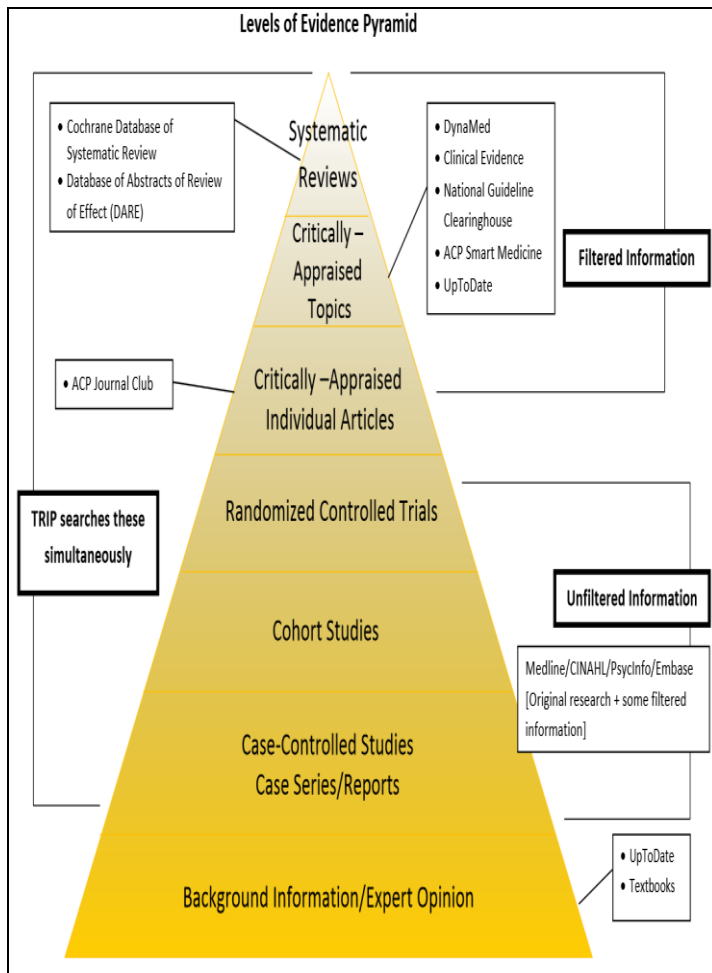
Levels of Evidence Pyramid

• Cochrane Database of Systematic Review
• Database of Abstracts of Review of Effect (DARE)

Systematic Reviews

• DynaMed
• Clinical Evidence
• National Guideline Clearinghouse
• ACP Smart Medicine
• UpToDate

Critically – Appraised Topics

Filtered Information

• ACP Journal Club

Critically –Appraised Individual Articles

TRIP searches these simultaneously

Randomized Controlled Trials

Unfiltered Information

Cohort Studies

Medline/CINAHL/PsycInfo/Embase [Original research + some filtered information]

Case-Controlled Studies
Case Series/Reports

• UpToDate
• Textbooks

Background Information/Expert Opinion